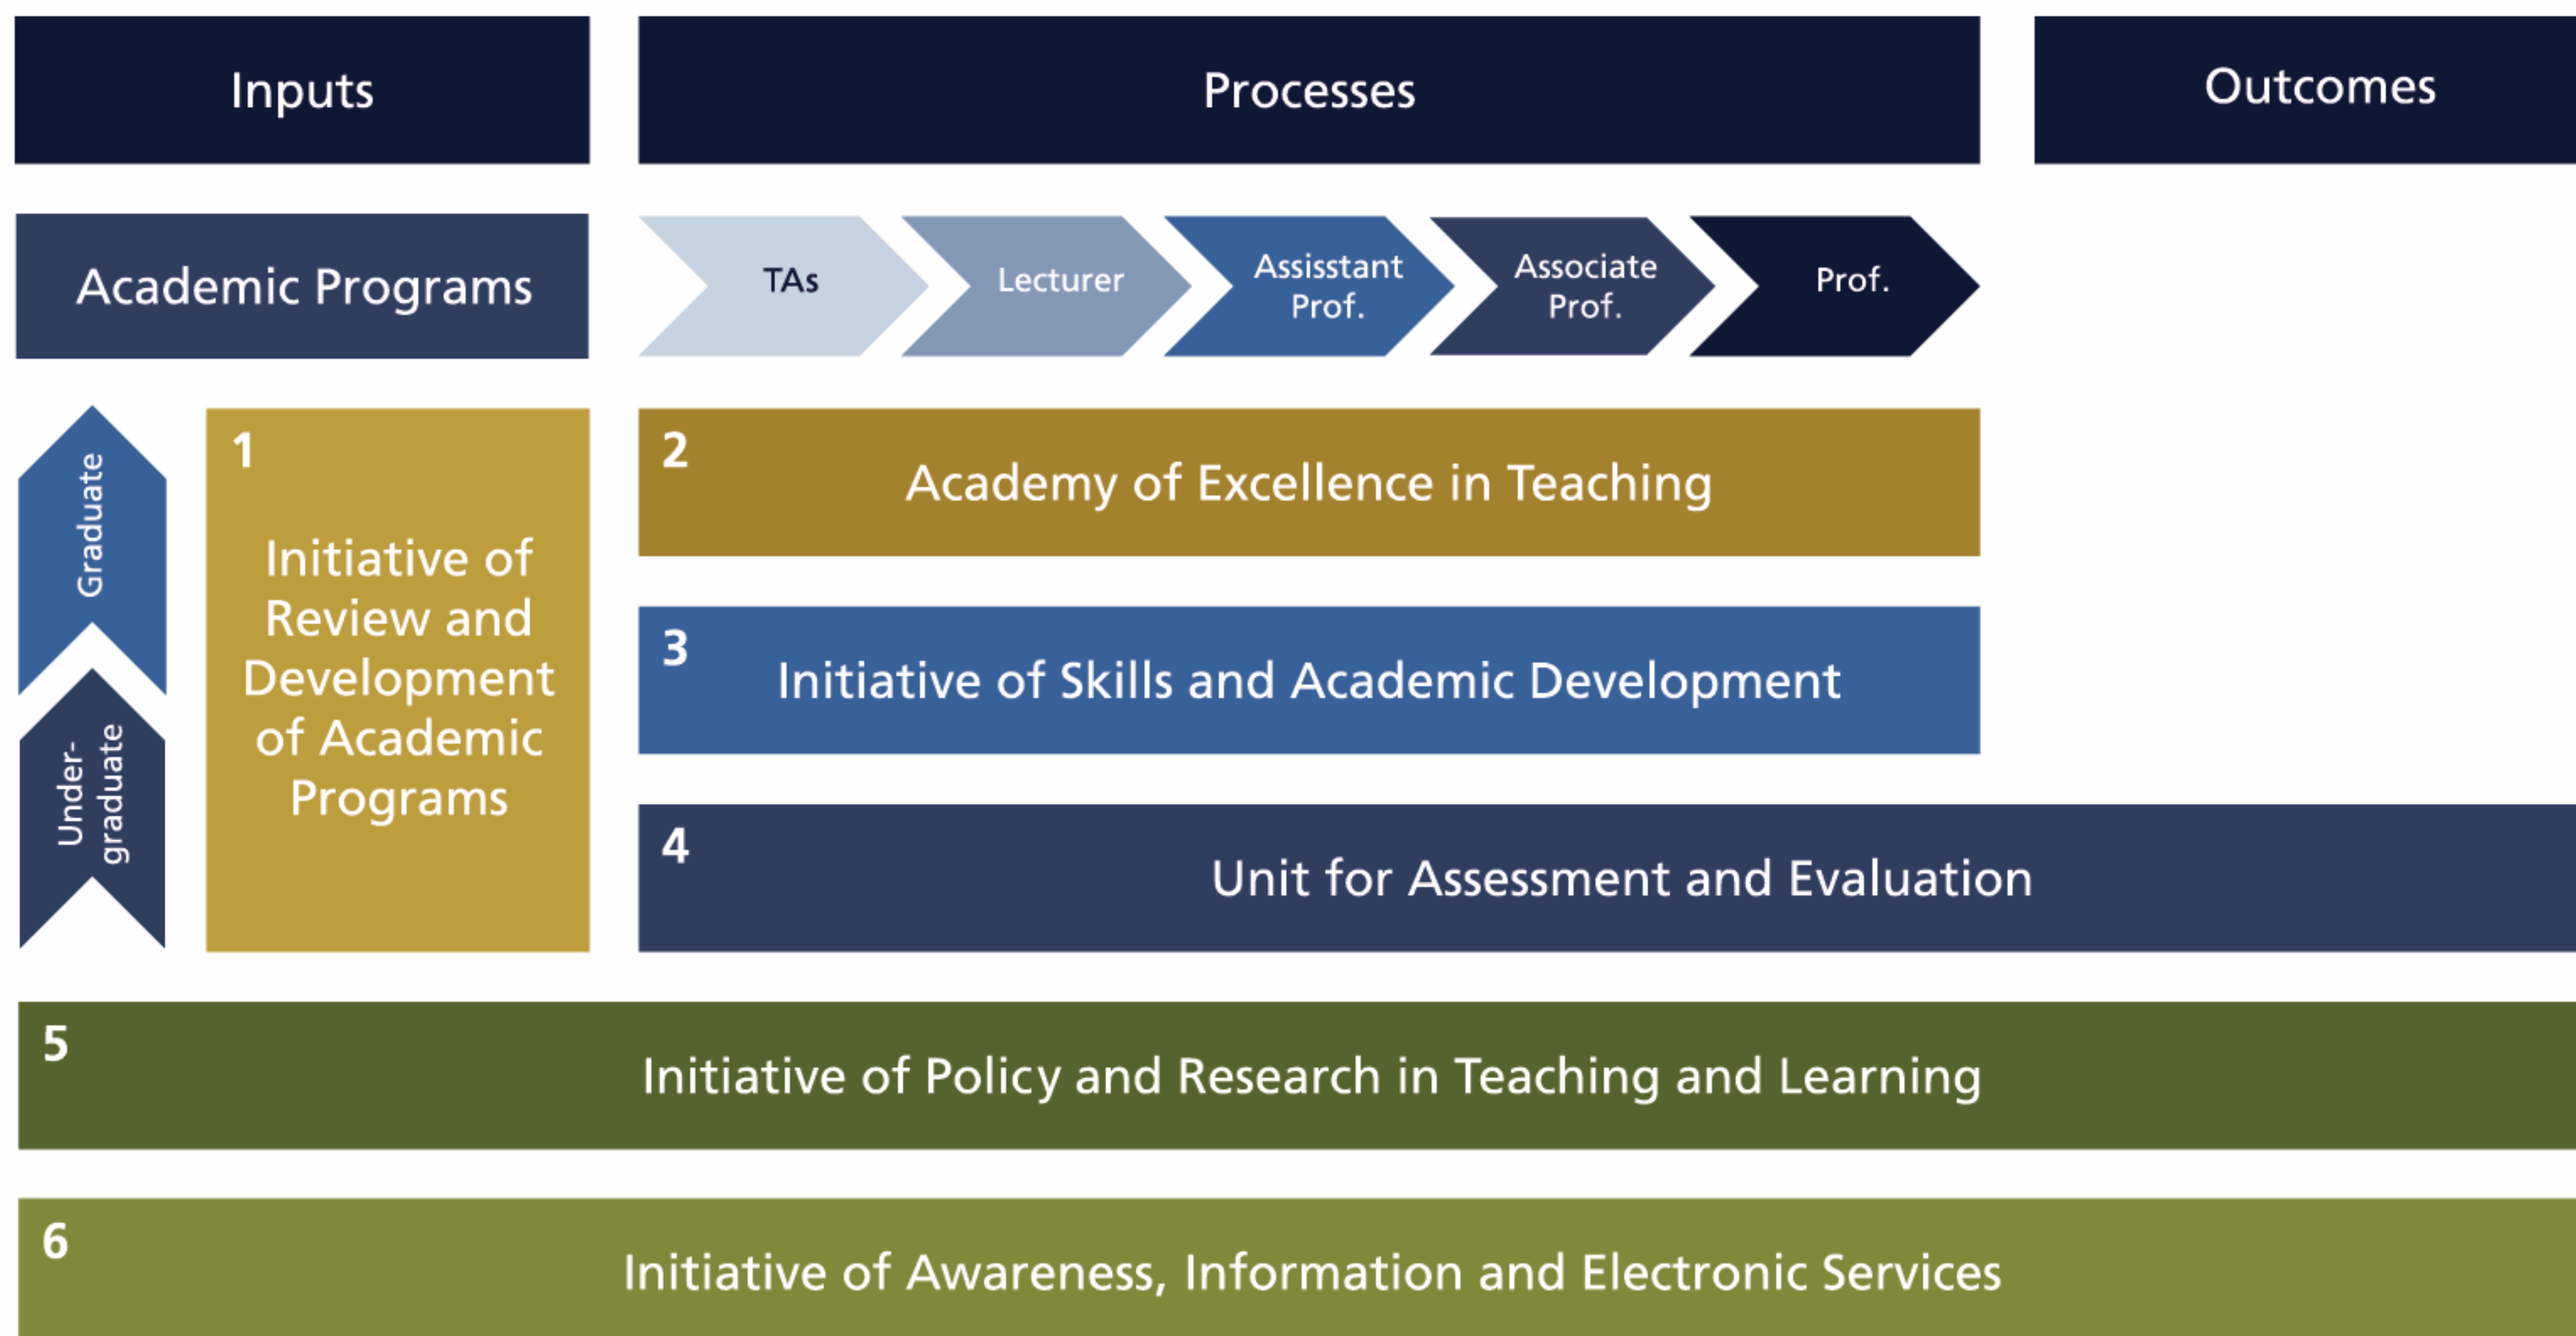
Inputs

Processes

Outcomes

Academic Programs

TAs

Lecturer

Assisstant Prof.

Associate Prof.

Prof.

Graduate

Under-graduate

1

Initiative of Review and Development of Academic Programs

2

Academy of Excellence in Teaching

3

Initiative of Skills and Academic Development

4

Unit for Assessment and Evaluation

5

Initiative of Policy and Research in Teaching and Learning

6

Initiative of Awareness, Information and Electronic Services